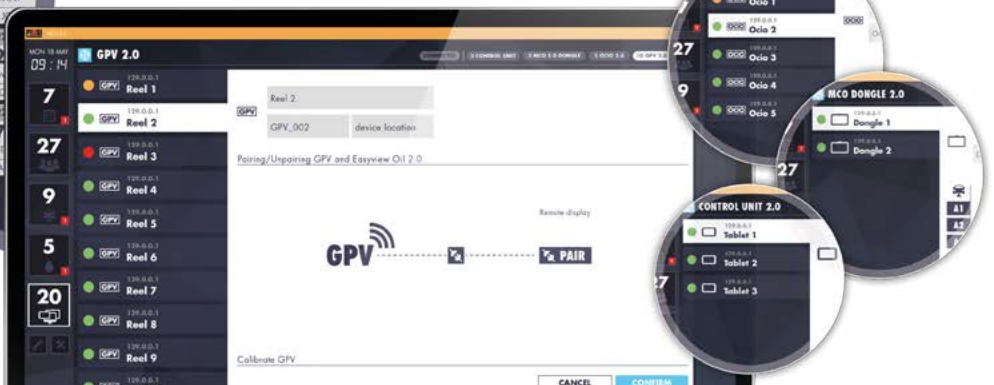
MON 18 MAY
09 : 14

GPV 2.0

1 CONTROL UNIT | 3 MCO 2.0 DONGLE | 1 OCIO 2.0 | 10 GPV 2.0

7
27
9
5
20

129.0.0.1
GPV Reel 1
129.0.0.1
GPV Reel 2
129.0.0.1
GPV Reel 3
129.0.0.1
GPV Reel 4
129.0.0.1
GPV Reel 5
129.0.0.1
GPV Reel 6
129.0.0.1
GPV Reel 7
129.0.0.1
GPV Reel 8
129.0.0.1
GPV Reel 9
129.0.0.1
GPV

GPV
Reel 2
GPV_002
device location

Pairing/Unpairing GPV and Easyview Oil 2.0

Remote display

GPV

PAIR

Calibrate GPV

CANCEL
CONFIRM

Ocio 1
129.0.0.1
Ocio 2
129.0.0.1
Ocio 3
129.0.0.1
Ocio 4
129.0.0.1
Ocio 5
27
9

MCO DONGLE 2.0
129.0.0.1
Dongle 1
129.0.0.1
Dongle 2
27
A1
A2

CONTROL UNIT 2.0
129.0.0.1
Tablet 1
129.0.0.1
Tablet 2
129.0.0.1
Tablet 3
27